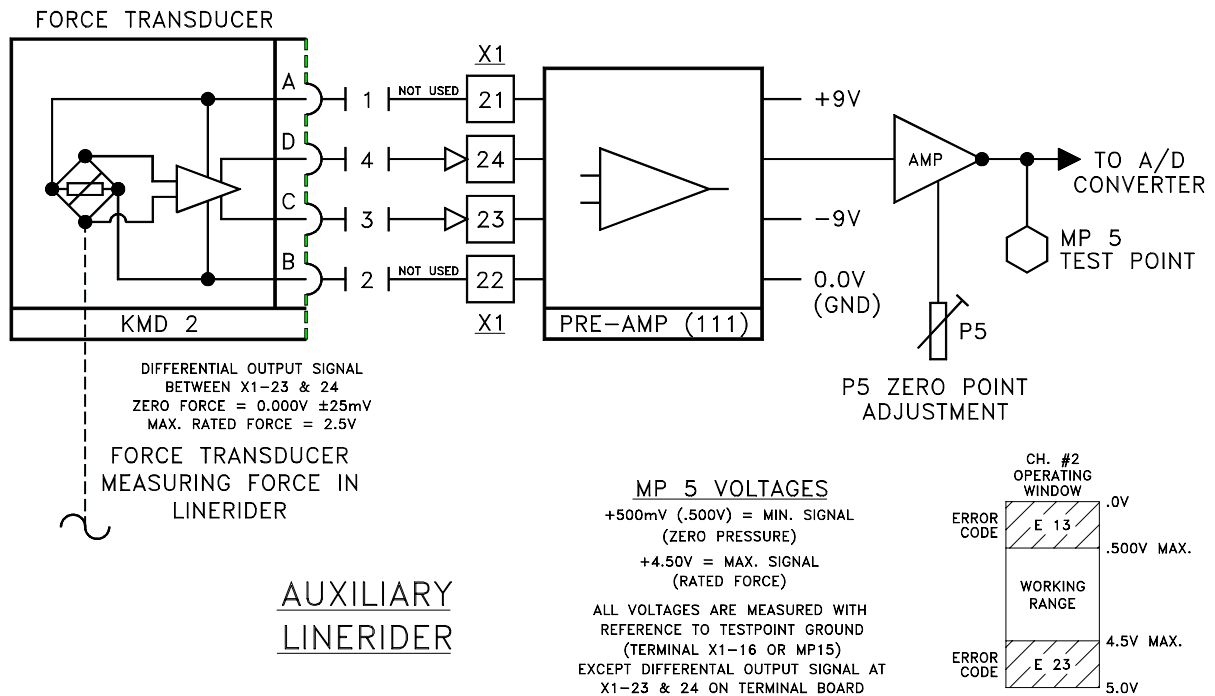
FORCE TRANSDUCER

A
D
C
B

KMD 2

1
4
3
2

NOT USED
NOT USED

X1
21
24
23
22
X1

PRE-AMP (111)

+9V
-9V
0.0V (GND)

AMP

TO A/D CONVERTER

MP 5 TEST POINT

P5

P5 ZERO POINT ADJUSTMENT

DIFFERENTIAL OUTPUT SIGNAL BETWEEN X1-23 & 24
ZERO FORCE = 0.000V ±25mV
MAX. RATED FORCE = 2.5V

FORCE TRANSDUCER MEASURING FORCE IN LINERIDER

MP 5 VOLTAGES
+500mV (.500V) = MIN. SIGNAL (ZERO PRESSURE)
+4.50V = MAX. SIGNAL (RATED FORCE)
ALL VOLTAGES ARE MEASURED WITH REFERENCE TO TESTPOINT GROUND (TERMINAL X1-16 OR MP15) EXCEPT DIFFERENTAL OUTPUT SIGNAL AT X1-23 & 24 ON TERMINAL BOARD

AUXILIARY LINERIDER

CH. #2 OPERATING WINDOW
.0V
ERROR CODE
E 13
.500V MAX.
WORKING RANGE
4.5V MAX.
ERROR CODE
E 23
5.0V